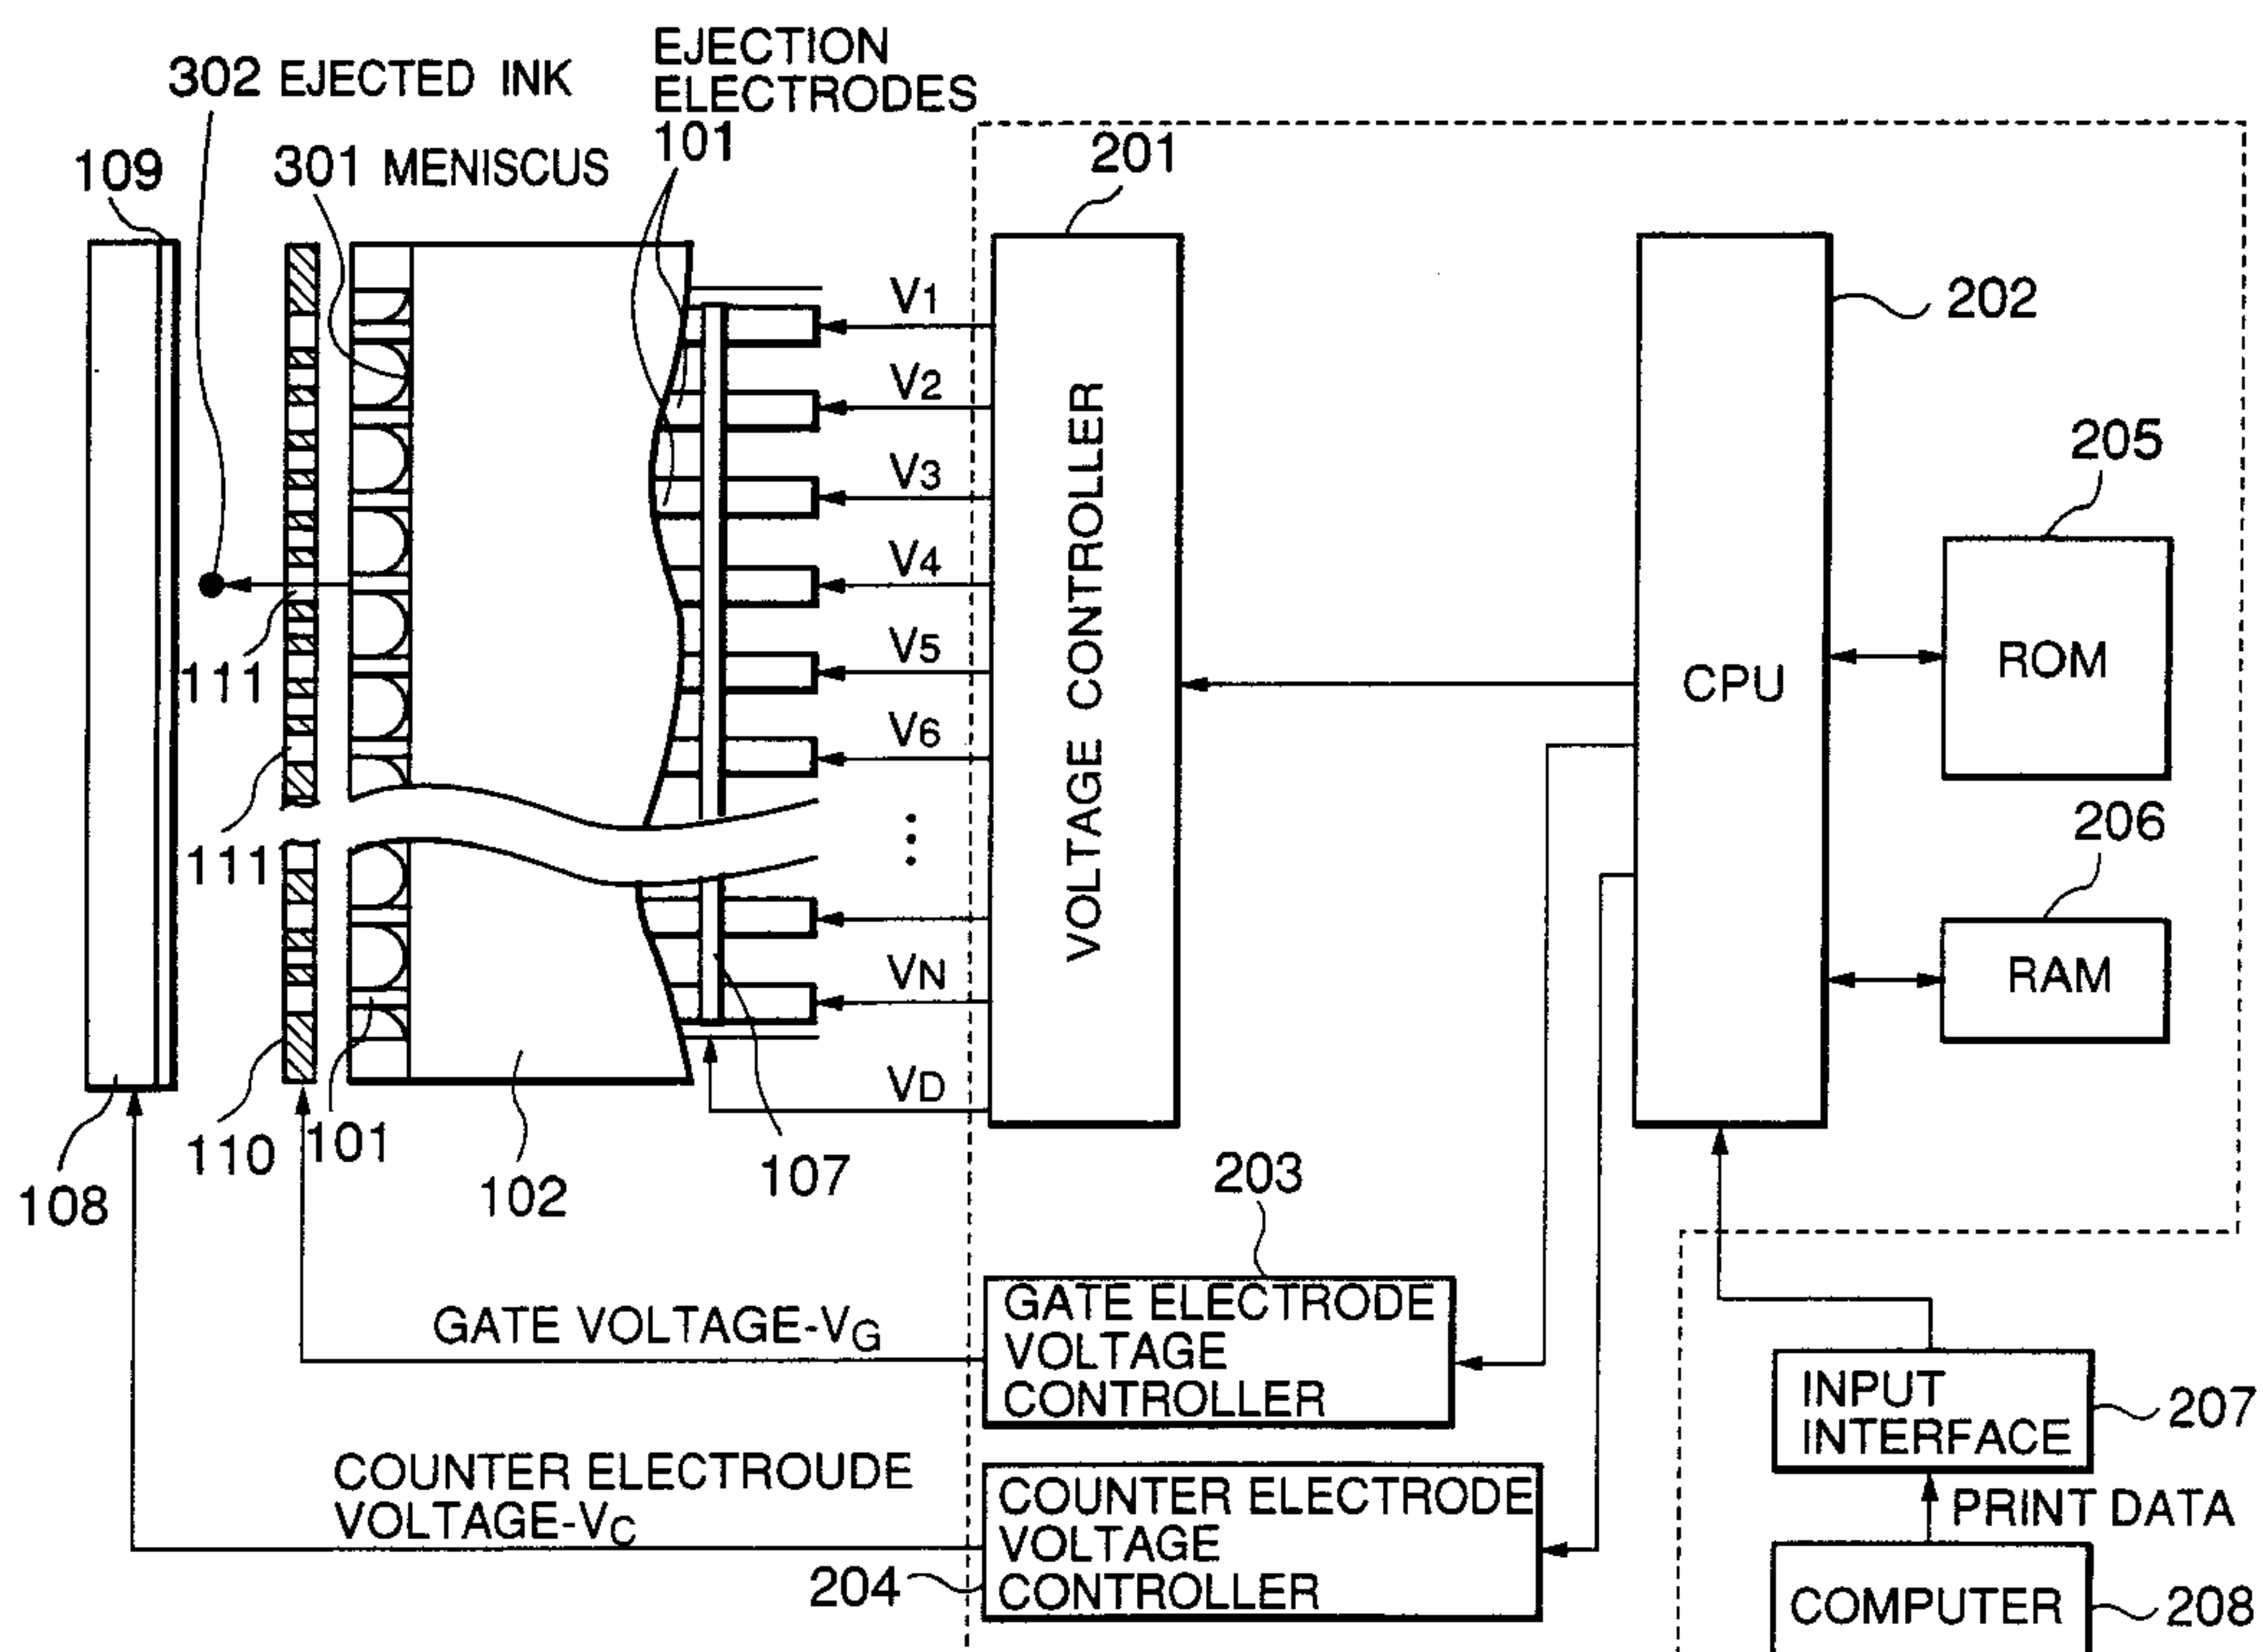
302 EJECTED INK
EJECTION ELECTRODES 101
109
301 MENISCUS
201
202
205
ROM
206
RAM
CPU
VOLTAGE CONTROLLER
$V_1$
$V_2$
$V_3$
$V_4$
$V_5$
$V_6$
⋮
$V_N$
$V_D$
111
111
110
101
102
107
108
203
GATE VOLTAGE-$V_G$
GATE ELECTRODE VOLTAGE CONTROLLER
COUNTER ELECTROUDE VOLTAGE-$V_C$
COUNTER ELECTRODE VOLTAGE CONTROLLER
204
INPUT INTERFACE
207
PRINT DATA
COMPUTER
208